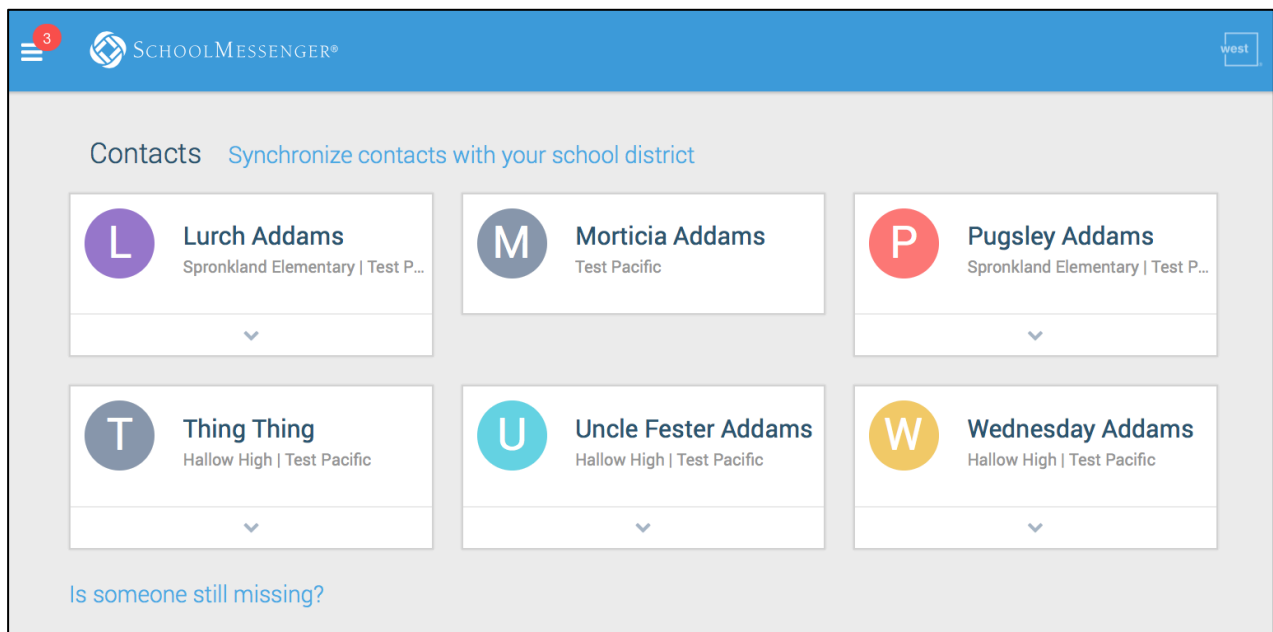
3

SchoolMessenger®

west

Contacts Synchronize contacts with your school district

L
Lurch Addams
Spronkland Elementary | Test P...

M
Morticia Addams
Test Pacific

P
Pugsley Addams
Spronkland Elementary | Test P...

T
Thing Thing
Hallow High | Test Pacific

U
Uncle Fester Addams
Hallow High | Test Pacific

W
Wednesday Addams
Hallow High | Test Pacific

Is someone still missing?